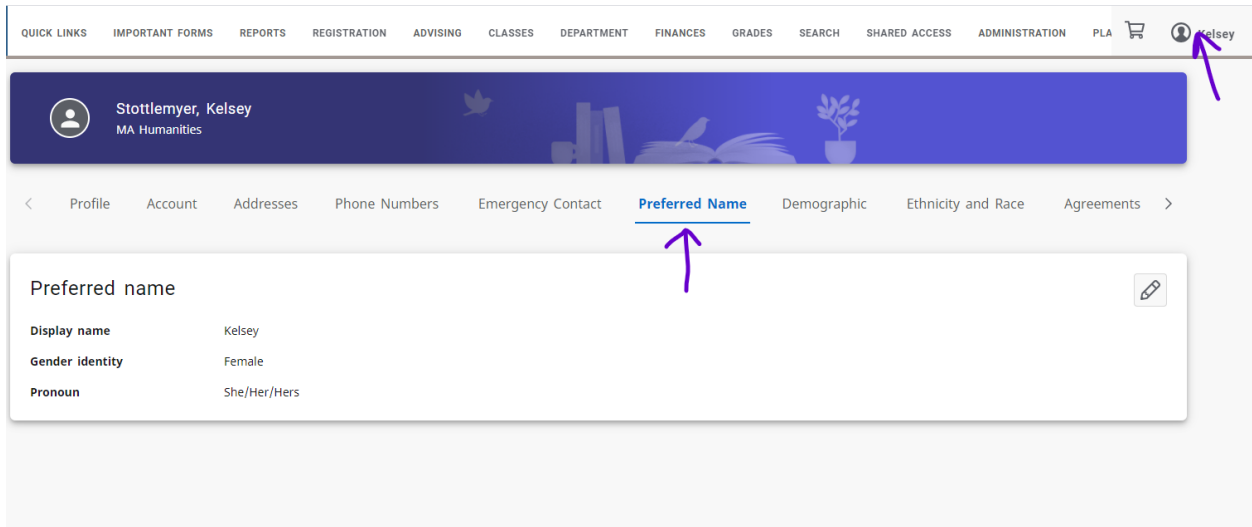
QUICK LINKS IMPORTANT FORMS REPORTS REGISTRATION ADVISING CLASSES DEPARTMENT FINANCES GRADES SEARCH SHARED ACCESS ADMINISTRATION PLA

Kelsey

Stottlemyer, Kelsey
MA Humanities

Profile Account Addresses Phone Numbers Emergency Contact Preferred Name Demographic Ethnicity and Race Agreements

Preferred name

| Display name | Kelsey |
|---|---|
| Gender identity | Female |
| Pronoun | She/Her/Hers |